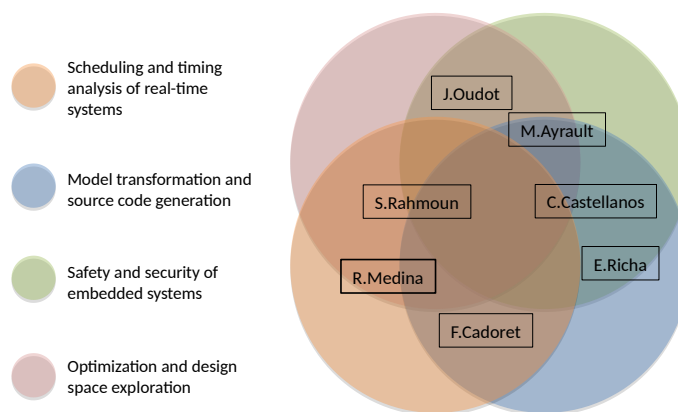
Scheduling and timing analysis of real-time systems

Model transformation and source code generation

Safety and security of embedded systems

Optimization and design space exploration

J.Oudot

M.Ayrault

S.Rahmoun

C.Castellanos

E.Richa

R.Medina

F.Cadoret